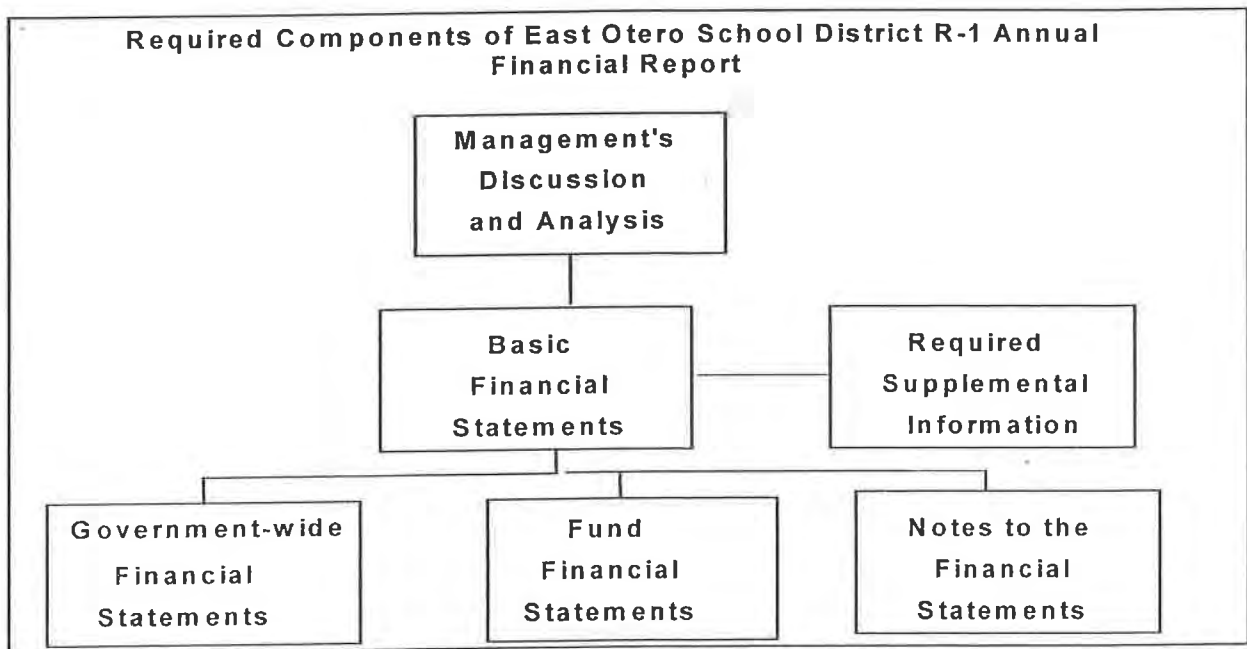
Required Components of East Otero School District R-1 Annual Financial Report

Management's Discussion and Analysis

Basic Financial Statements

Required Supplemental Information

Government-wide Financial Statements

Fund Financial Statements

Notes to the Financial Statements